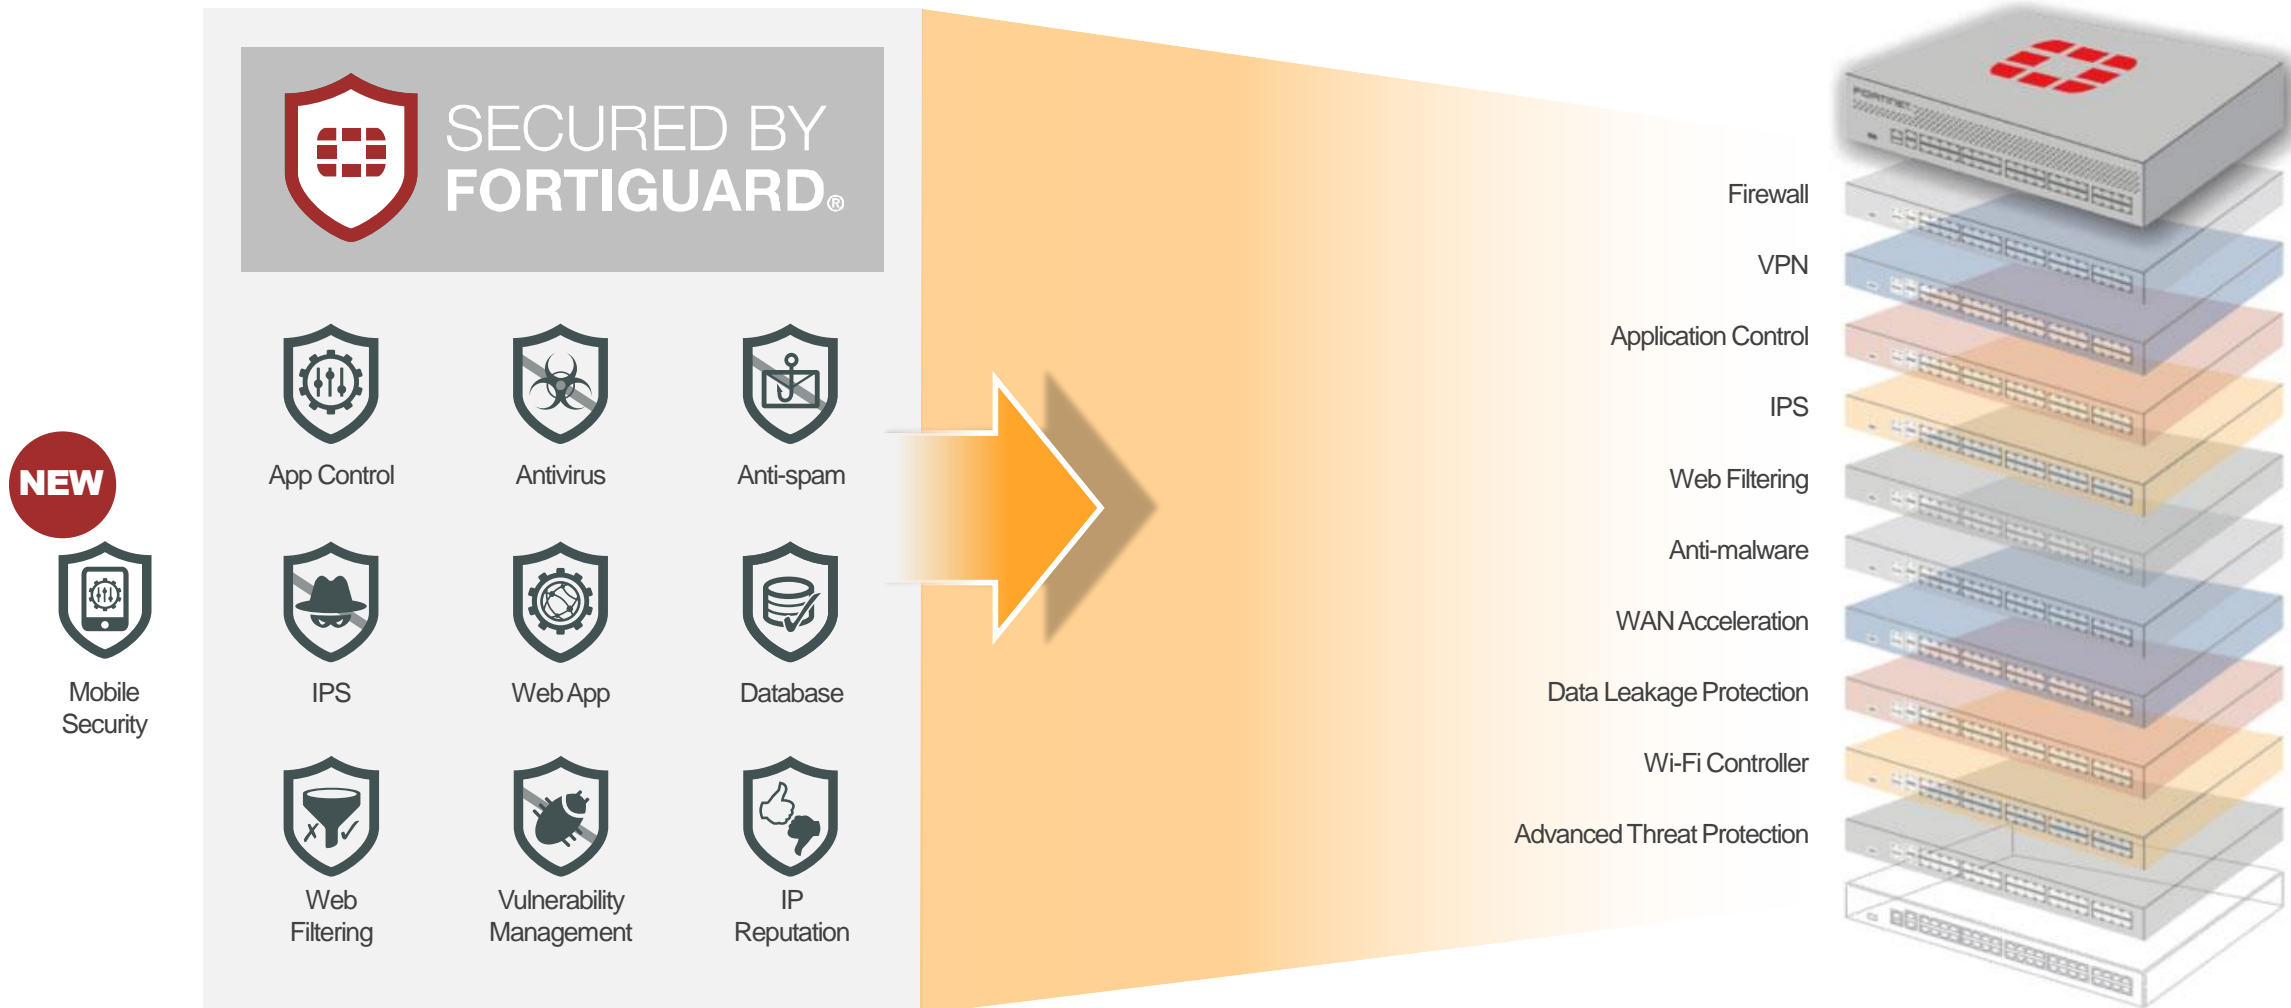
NEW

Mobile Security

SECURED BY FORTIGUARD®

App Control

Antivirus

Anti-spam

IPS

Web App

Database

Web Filtering

Vulnerability Management

IP Reputation

FORTINET

Firewall

VPN

Application Control

IPS

Web Filtering

Anti-malware

WAN Acceleration

Data Leakage Protection

Wi-Fi Controller

Advanced Threat Protection